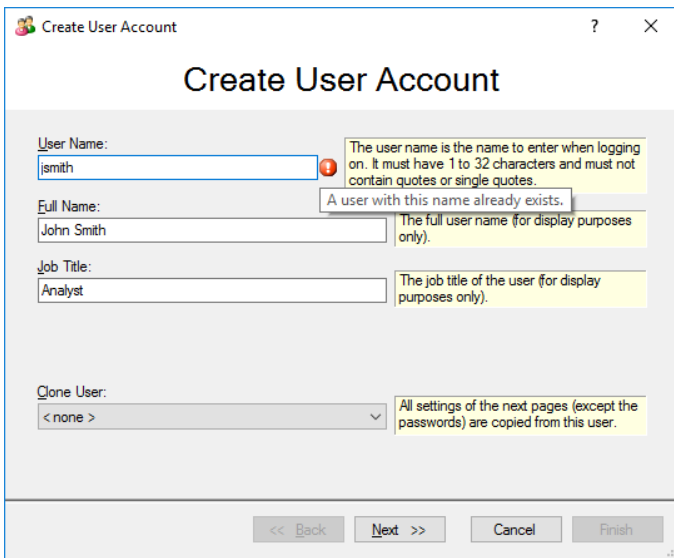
Create User Account ? ×

Create User Account

User Name:
jsmith

The user name is the name to enter when logging on. It must have 1 to 32 characters and must not contain quotes or single quotes.

A user with this name already exists.

Full Name:
John Smith

The full user name (for display purposes only).

Job Title:
Analyst

The job title of the user (for display purposes only).

Clone User:
< none >

All settings of the next pages (except the passwords) are copied from this user.

<< Back Next >> Cancel Finish